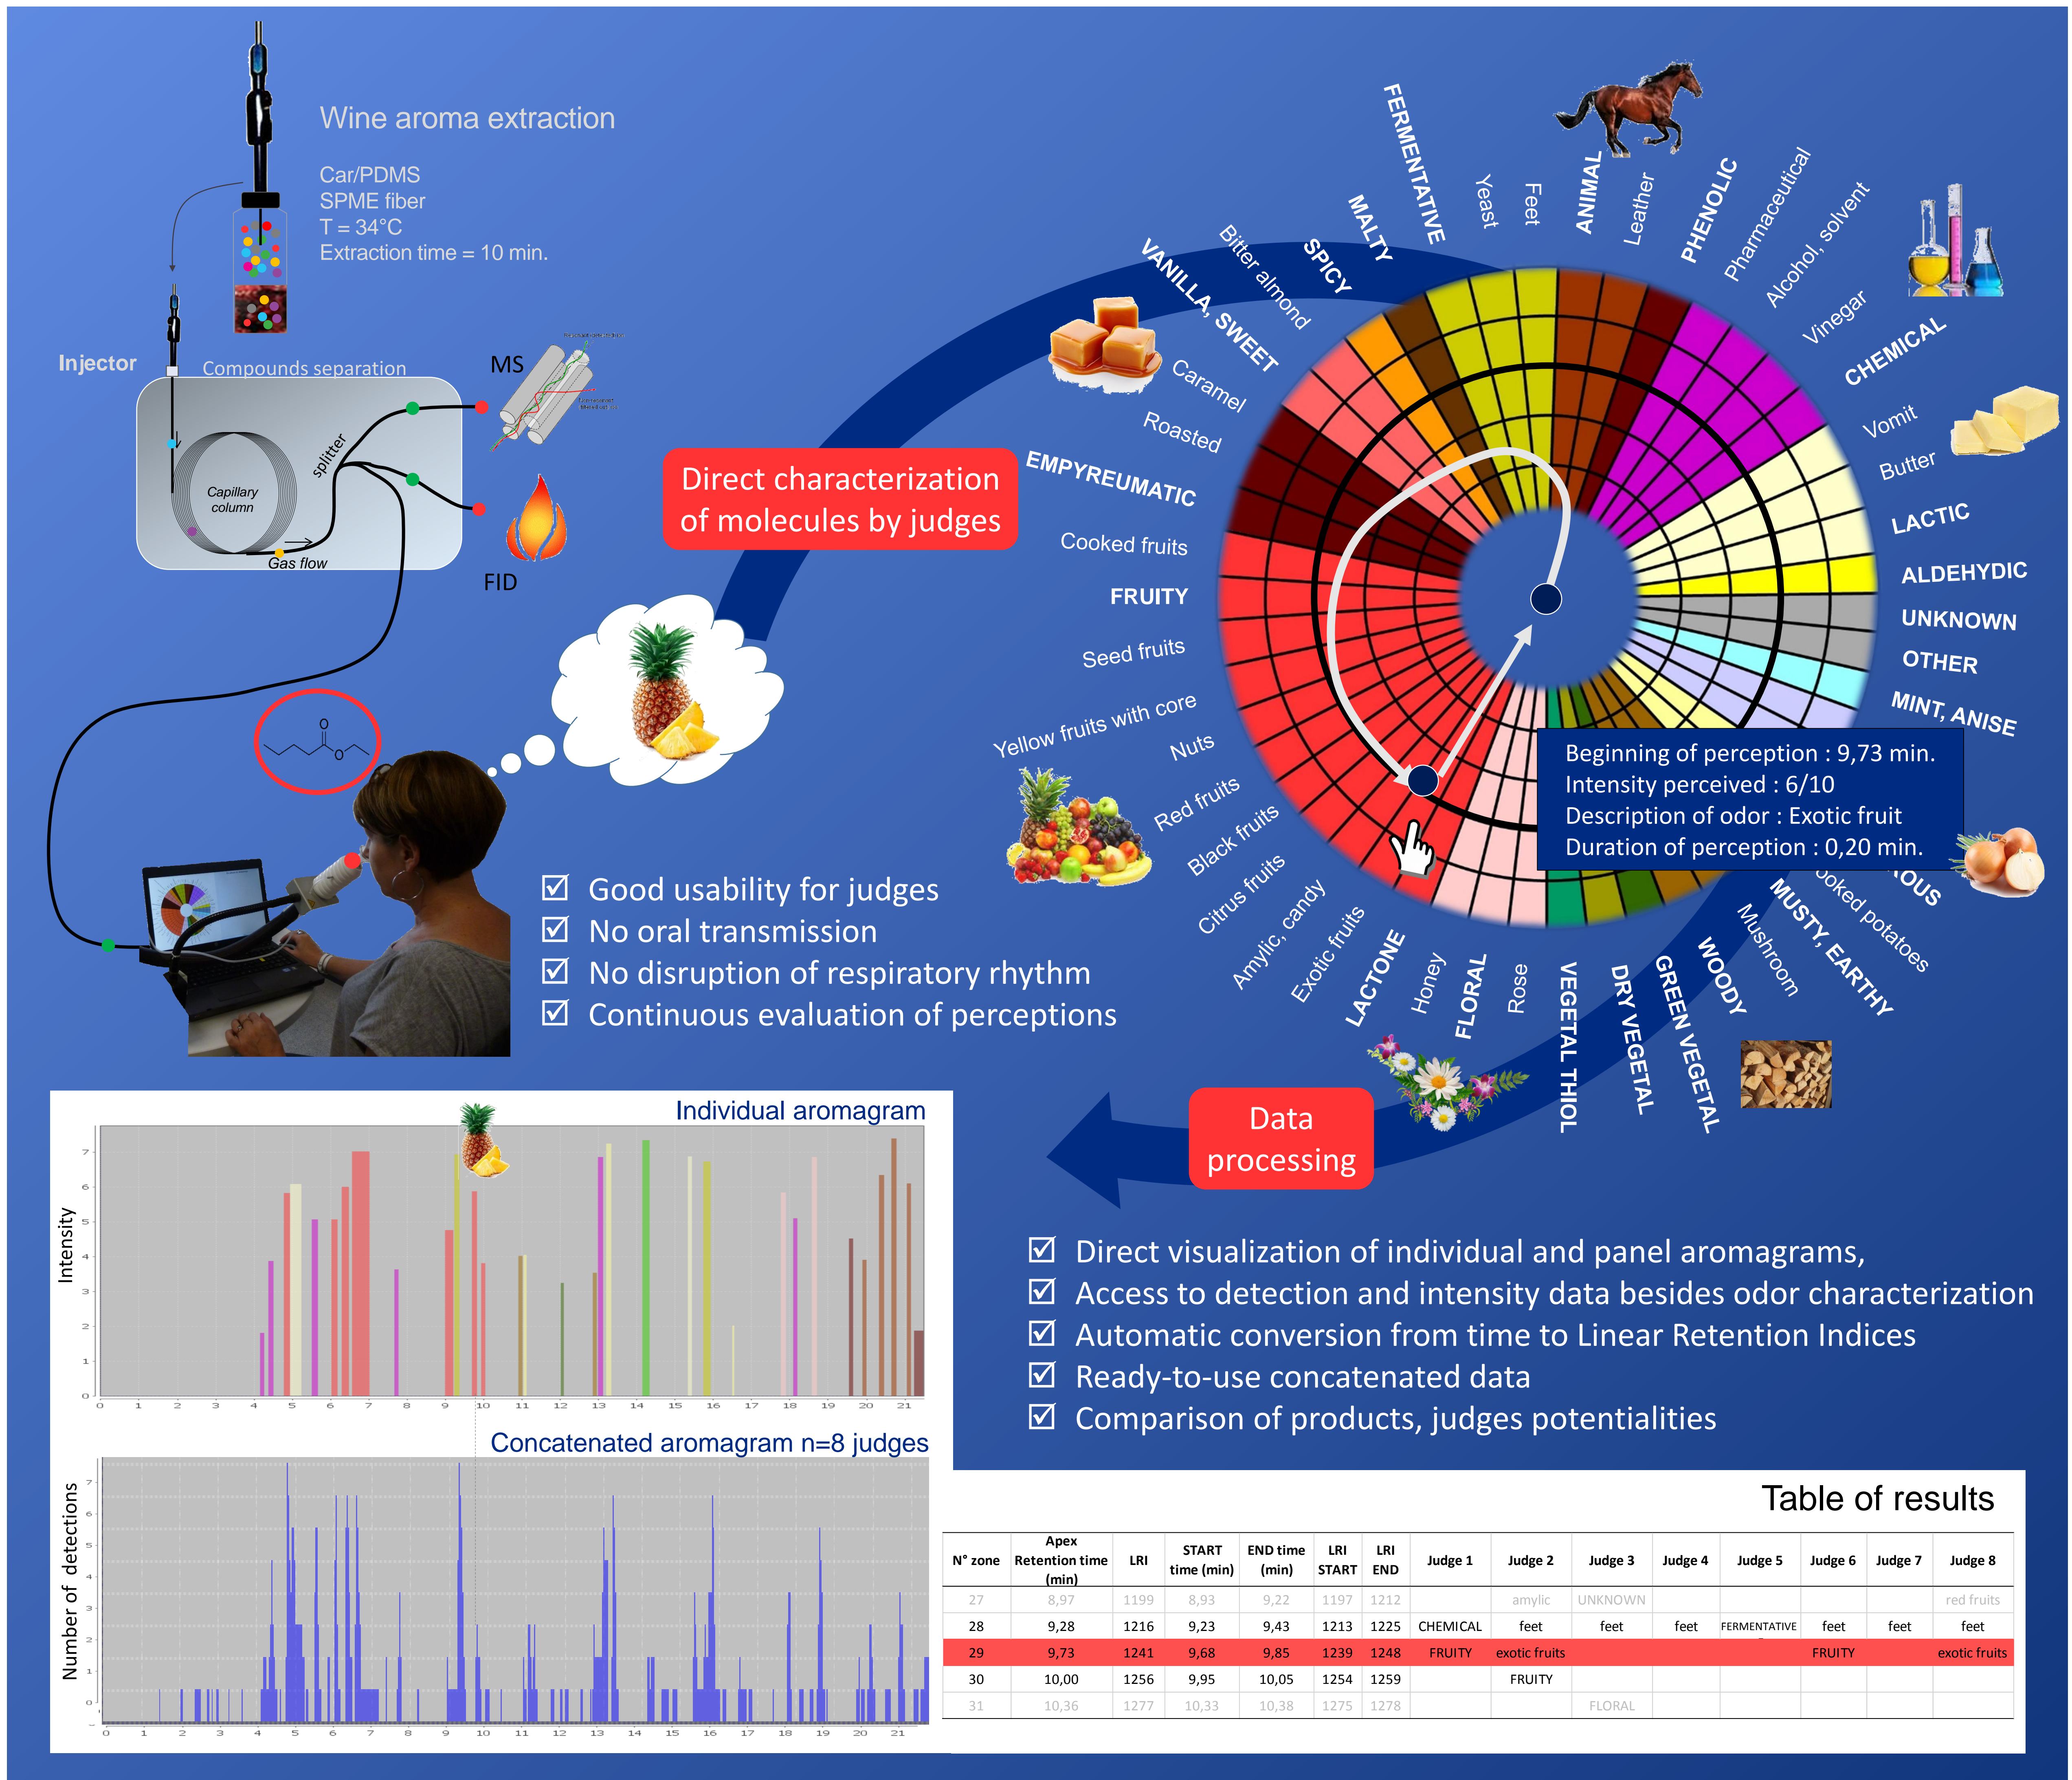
Wine aroma extraction

Car/PDMS
SPME fiber
T = 34°C
Extraction time = 10 min.

Injector

Compounds separation

MS

Capillary column

splitter

Gas flow

FID

Direct characterization of molecules by judges

FERMENTATIVE
Yeast
Feet
ANIMAL
Leather
PHENOLIC
Pharmaceutical
Alcohol, solvent
Vinegar
CHEMICAL
Vomit
Butter
LACTIC
ALDEHYDIC
UNKNOWN
OTHER
MINT, ANISE
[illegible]OUS
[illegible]oked potatoes
MUSTY, EARTHY
Mushroom
WOODY
GREEN VEGETAL
DRY VEGETAL
VEGETAL THIOL
Rose
FLORAL
Honey
LACTONE
Exotic fruits
Amylic, candy
Citrus fruits
Black fruits
Red fruits
Nuts
Yellow fruits with core
Seed fruits
FRUITY
Cooked fruits
EMPYREUMATIC
Roasted
Caramel
VANILLA, SWEET
Bitter almond
SPICY
MALTY

Beginning of perception : 9,73 min.
Intensity perceived : 6/10
Description of odor : Exotic fruit
Duration of perception : 0,20 min.

☑ Good usability for judges
☑ No oral transmission
☑ No disruption of respiratory rhythm
☑ Continuous evaluation of perceptions

Data processing

☑ Direct visualization of individual and panel aromagrams,
☑ Access to detection and intensity data besides odor characterization
☑ Automatic conversion from time to Linear Retention Indices
☑ Ready-to-use concatenated data
☑ Comparison of products, judges potentialities

Individual aromagram
Intensity
0 1 2 3 4 5 6 7
0 1 2 3 4 5 6 7 8 9 10 11 12 13 14 15 16 17 18 19 20 21

Concatenated aromagram n=8 judges
Number of detections
0 1 2 3 4 5 6 7
0 1 2 3 4 5 6 7 8 9 10 11 12 13 14 15 16 17 18 19 20 21

Table of results

| N° zone | Apex Retention time (min) | LRI | START time (min) | END time (min) | LRI START | LRI END | Judge 1 | Judge 2 | Judge 3 | Judge 4 | Judge 5 | Judge 6 | Judge 7 | Judge 8 |
|---|---|---|---|---|---|---|---|---|---|---|---|---|---|---|
| 27 | 8,97 | 1199 | 8,93 | 9,22 | 1197 | 1212 | | amylic | UNKNOWN | | | | | red fruits |
| 28 | 9,28 | 1216 | 9,23 | 9,43 | 1213 | 1225 | CHEMICAL | feet | feet | feet | FERMENTATIVE | feet | feet | feet |
| 29 | 9,73 | 1241 | 9,68 | 9,85 | 1239 | 1248 | FRUITY | exotic fruits | | | | FRUITY | | exotic fruits |
| 30 | 10,00 | 1256 | 9,95 | 10,05 | 1254 | 1259 | | FRUITY | | | | | | |
| 31 | 10,36 | 1277 | 10,33 | 10,38 | 1275 | 1278 | | | FLORAL | | | | | |